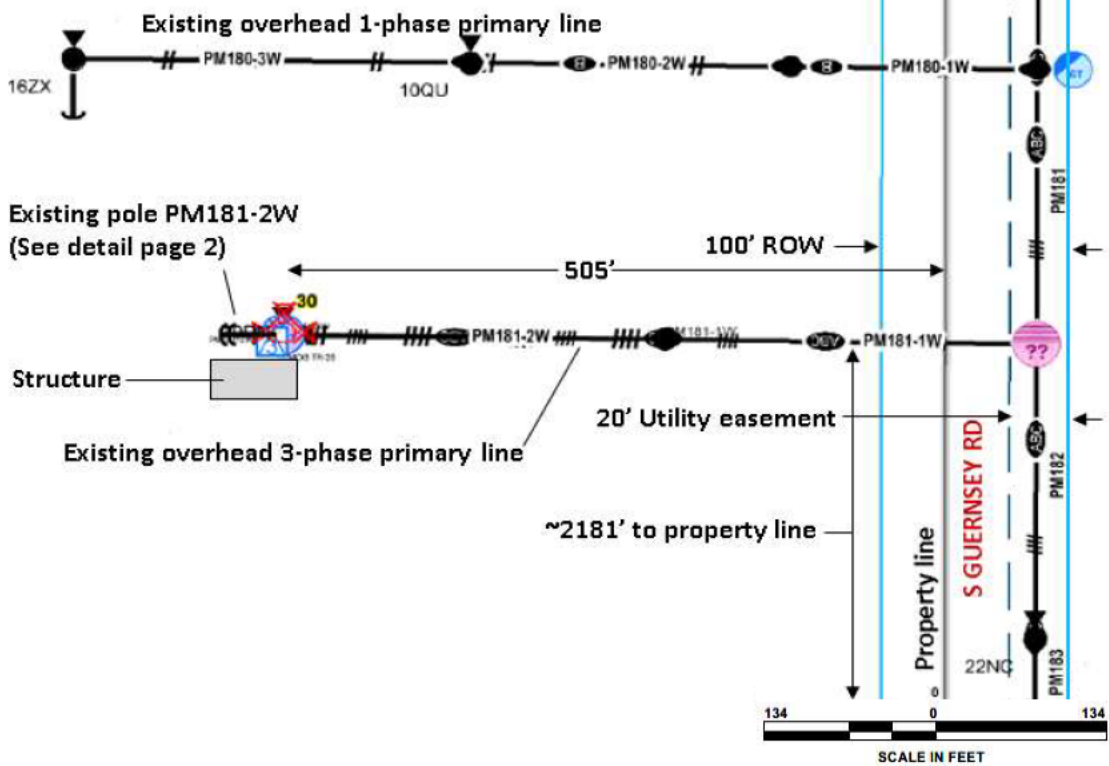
Existing overhead 1-phase primary line

16ZX

PM180-3W

10QU

PM180-2W

PM180-1W

ABC

PM181

Existing pole PM181-2W
(See detail page 2)

100' ROW

505'

30

PM181-2W

PM181-1W

PM181-1W

??

Structure

20' Utility easement

ABC

PM182

Existing overhead 3-phase primary line

S GUERNSEY RD

~2181' to property line

Property line

22NC

PM183

134 0 134

SCALE IN FEET